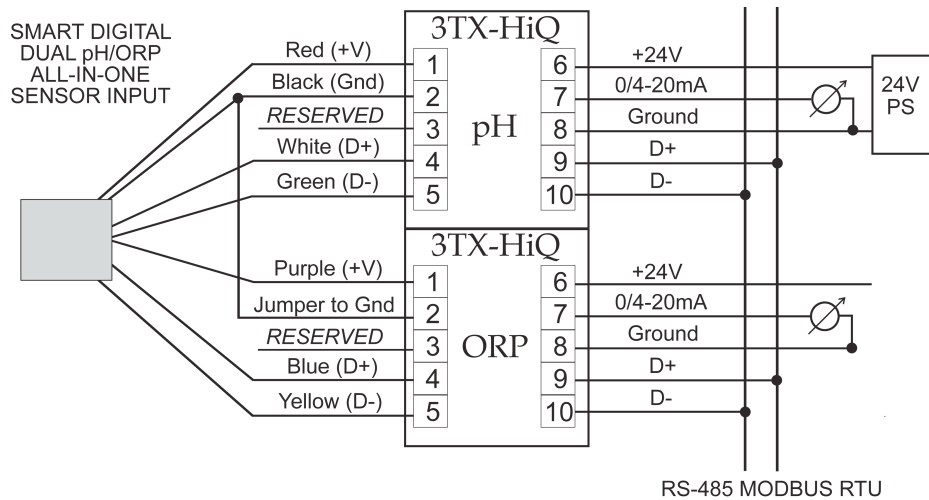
SMART DIGITAL DUAL pH/ORP ALL-IN-ONE SENSOR INPUT

3TX-HiQ
pH

Red (+V) 1
Black (Gnd) 2
RESERVED 3
White (D+) 4
Green (D-) 5

6 +24V
7 0/4-20mA
8 Ground
9 D+
10 D-

24V PS

3TX-HiQ
ORP

Purple (+V) 1
Jumper to Gnd 2
RESERVED 3
Blue (D+) 4
Yellow (D-) 5

6 +24V
7 0/4-20mA
8 Ground
9 D+
10 D-

RS-485 MODBUS RTU